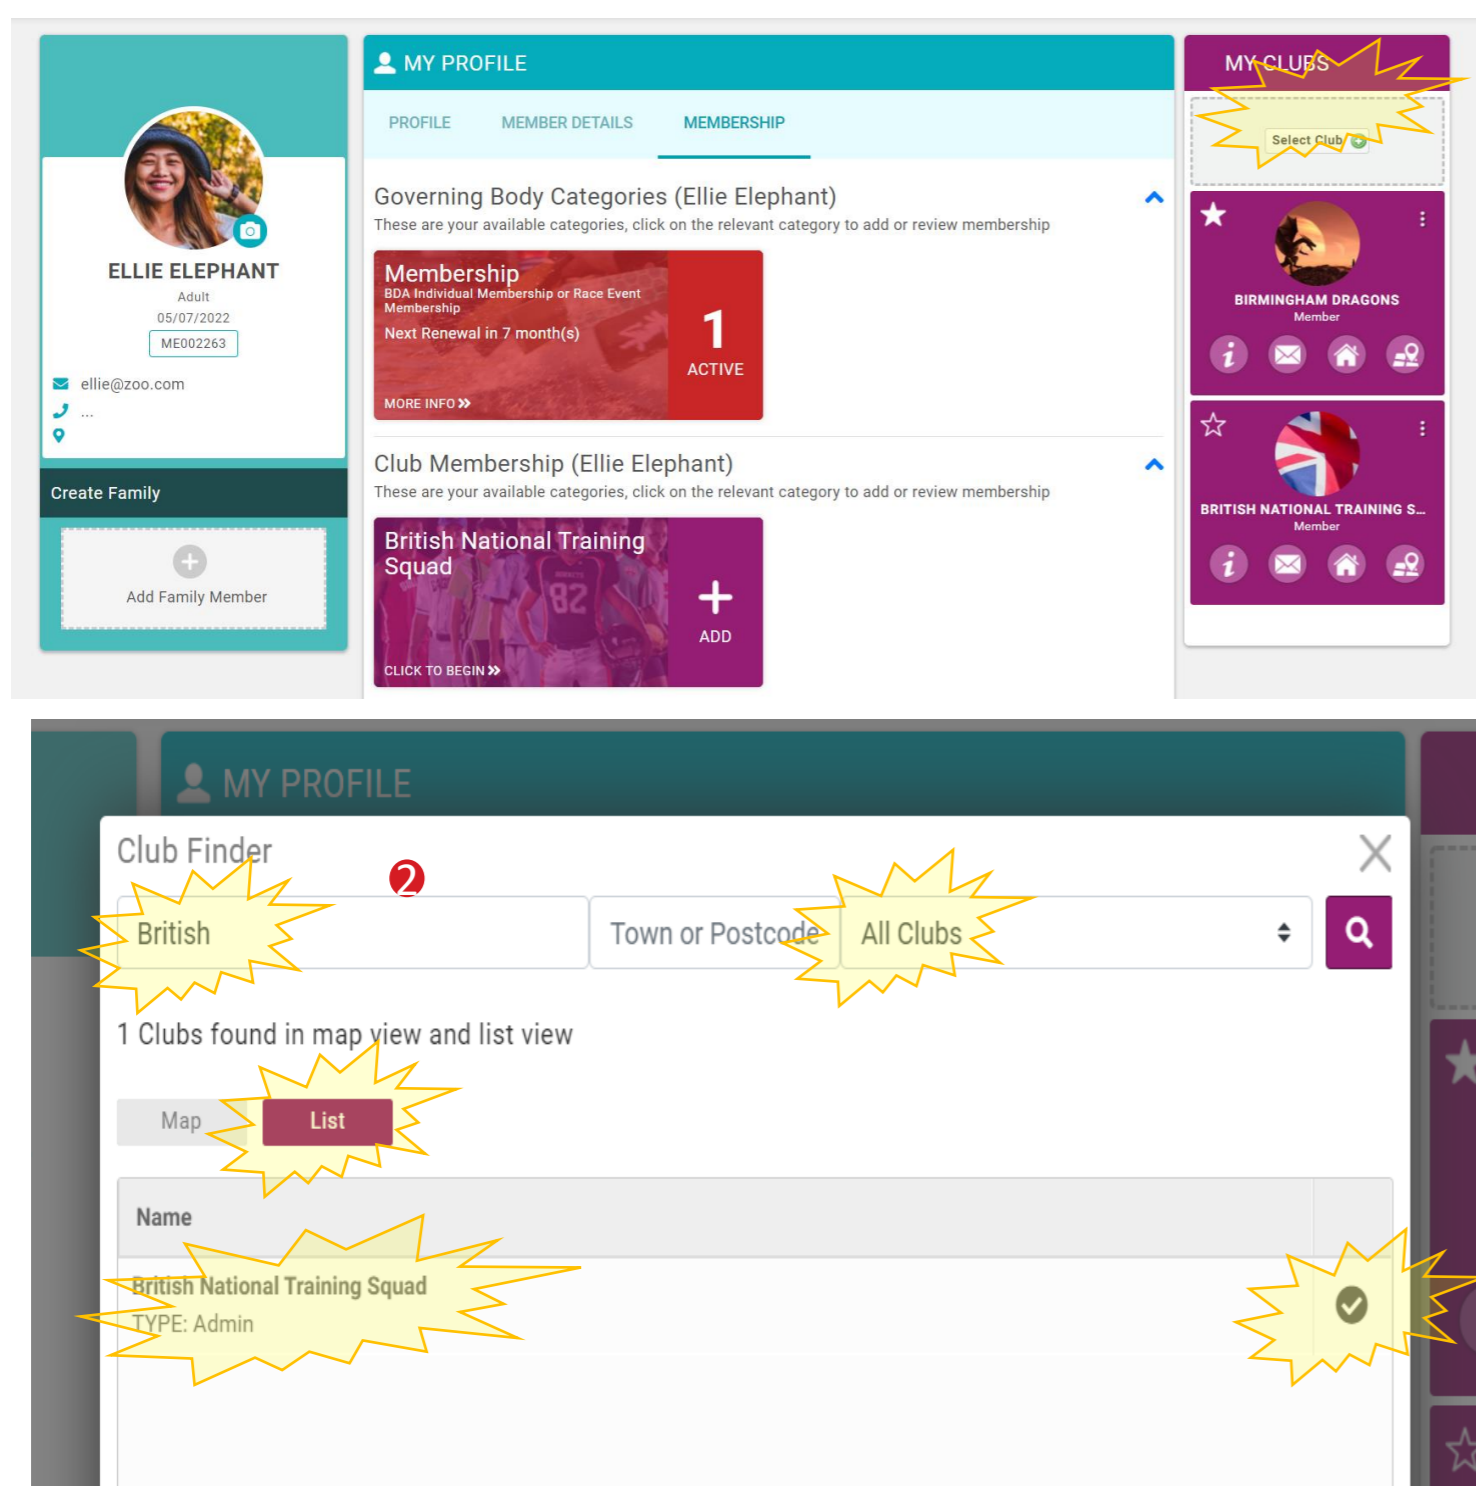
ELLIE ELEPHANT
Adult
05/07/2022
ME002263
ellie@zoo.com
...

Create Family

Add Family Member

MY PROFILE

PROFILE MEMBER DETAILS MEMBERSHIP

Governing Body Categories (Ellie Elephant)
These are your available categories, click on the relevant category to add or review membership

Membership
BDA Individual Membership or Race Event Membership
Next Renewal in 7 month(s)
MORE INFO »
1
ACTIVE

Club Membership (Ellie Elephant)
These are your available categories, click on the relevant category to add or review membership

British National Training Squad
CLICK TO BEGIN »
+
ADD

MY CLUBS

Select Club

BIRMINGHAM DRAGONS
Member

BRITISH NATIONAL TRAINING S...
Member

MY PROFILE

Club Finder

2

British

Town or Postcode

All Clubs

1 Clubs found in map view and list view

Map List

| Name |
|---|
| British National Training Squad TYPE: Admin |